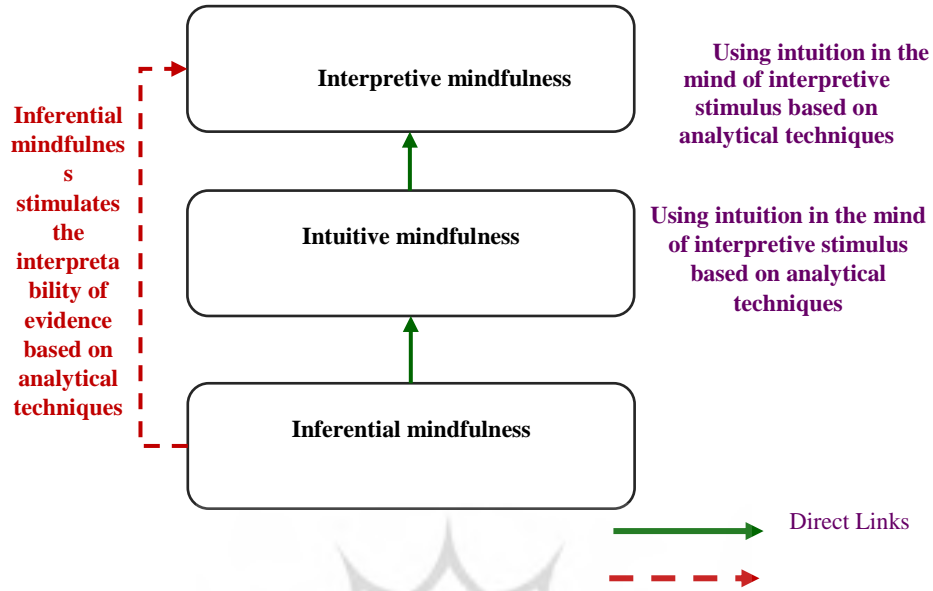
Inferential mindfulness stimulates the interpretability of evidence based on analytical techniques

Interpretive mindfulness

Using intuition in the mind of interpretive stimulus based on analytical techniques

Intuitive mindfulness

Using intuition in the mind of interpretive stimulus based on analytical techniques

Inferential mindfulness

Direct Links